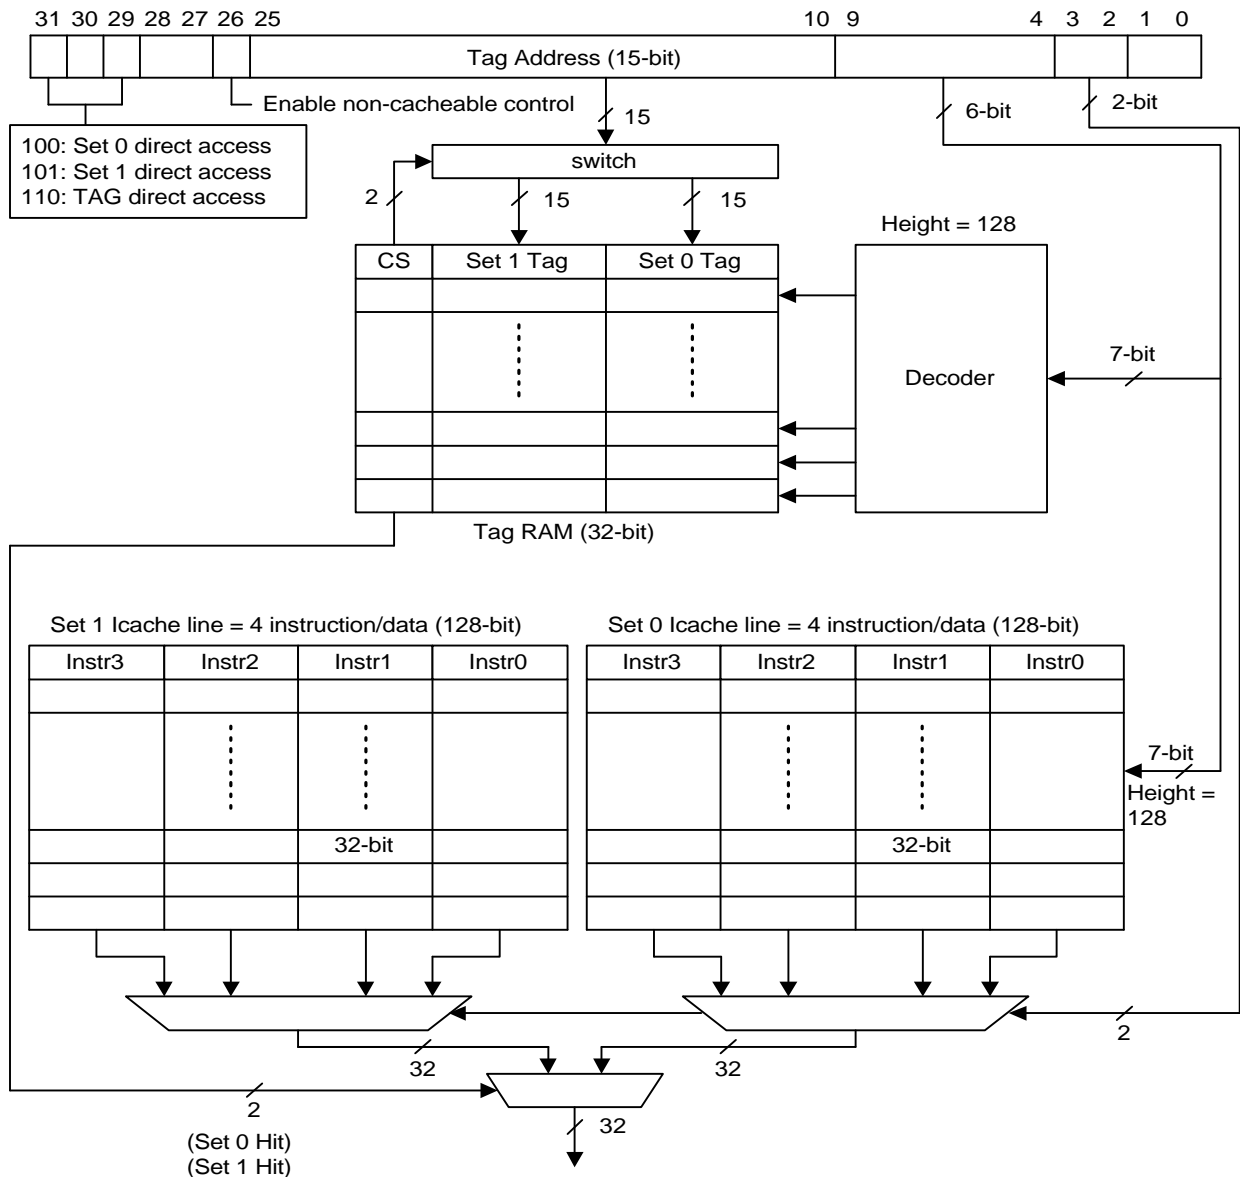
31 30 29 28 27 26 25 10 9 4 3 2 1 0

Tag Address (15-bit)

Enable non-cacheable control

100: Set 0 direct access
101: Set 1 direct access
110: TAG direct access

15

6-bit

2-bit

switch

2

15

15

Height = 128

| CS | Set 1 Tag | Set 0 Tag |
|---|---|---|

Decoder

7-bit

Tag RAM (32-bit)

Set 1 Icache line = 4 instruction/data (128-bit)

| Instr3 | Instr2 | Instr1 | Instr0 |
|---|---|---|---|
| | | | |
| | | | |
| | | 32-bit | |
| | | | |
| | | | |

Set 0 Icache line = 4 instruction/data (128-bit)

| Instr3 | Instr2 | Instr1 | Instr0 |
|---|---|---|---|
| | | | |
| | | | |
| | | 32-bit | |
| | | | |
| | | | |

7-bit

Height = 128

2

32

32

2

32

(Set 0 Hit)
(Set 1 Hit)